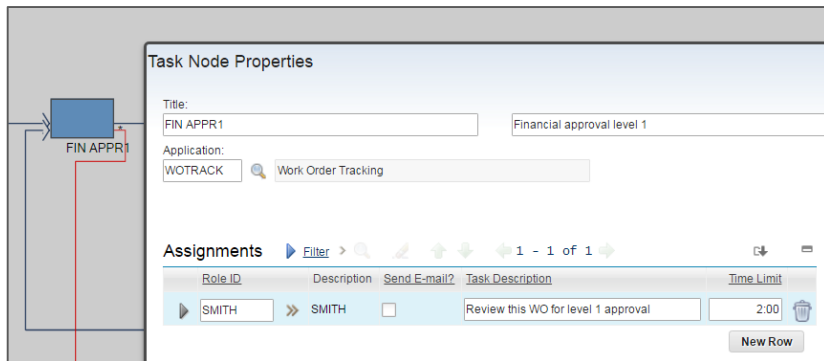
FIN APPR1

Task Node Properties

Title:
FIN APPR1
Financial approval level 1

Application:
WOTRACK
Work Order Tracking

Assignments Filter 1 - 1 of 1

| Role ID | Description | Send E-mail? | Task Description | Time Limit |
|---|---|---|---|---|
| SMITH | SMITH | | Review this WO for level 1 approval | 2:00 |

New Row